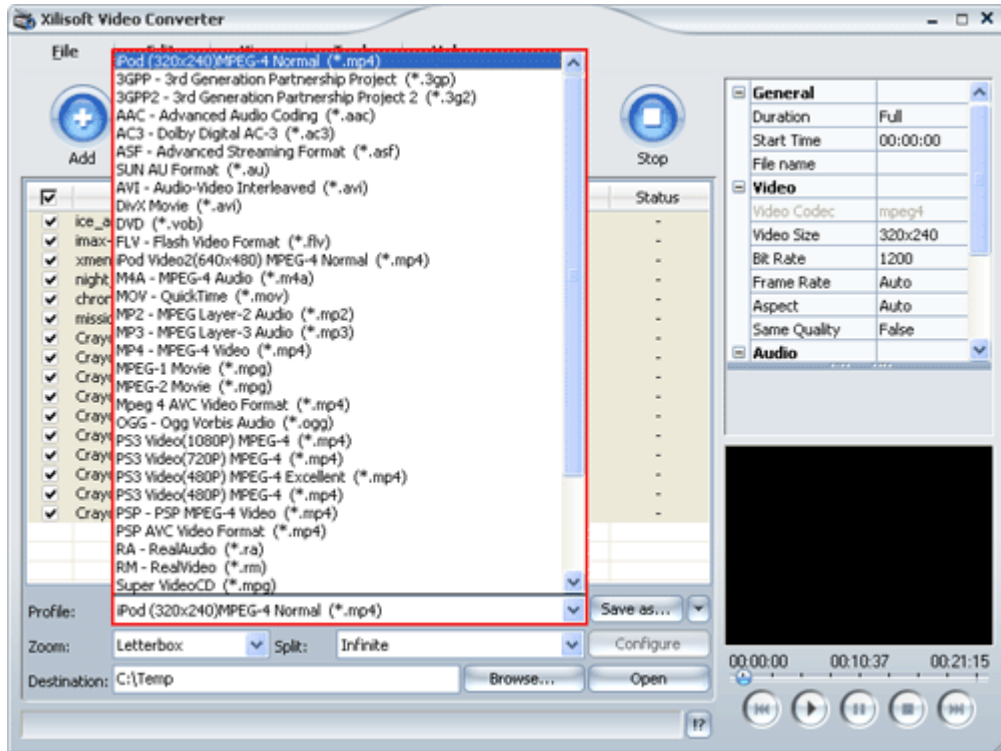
Xilisoft Video Converter

File

Add

Stop

Status

ice_a
imax
xmen
night
chron
missio
Cray
Cray
Cray
Cray
Cray
Cray
Cray
Cray
Cray
Cray
Cray

iPod (320x240)MPEG-4 Normal (*.mp4)
3GPP - 3rd Generation Partnership Project (*.3gp)
3GPP2 - 3rd Generation Partnership Project 2 (*.3g2)
AAC - Advanced Audio Coding (*.aac)
AC3 - Dolby Digital AC-3 (*.ac3)
ASF - Advanced Streaming Format (*.asf)
SUN AU Format (*.au)
AVI - Audio-Video Interleaved (*.avi)
DivX Movie (*.avi)
DVD (*.vob)
FLV - Flash Video Format (*.flv)
iPod Video2(640x480) MPEG-4 Normal (*.mp4)
M4A - MPEG-4 Audio (*.m4a)
MOV - QuickTime (*.mov)
MP2 - MPEG Layer-2 Audio (*.mp2)
MP3 - MPEG Layer-3 Audio (*.mp3)
MP4 - MPEG-4 Video (*.mp4)
MPEG-1 Movie (*.mpg)
MPEG-2 Movie (*.mpg)
Mpeg 4 AVC Video Format (*.mp4)
OGG - Ogg Vorbis Audio (*.ogg)
PS3 Video(1080P) MPEG-4 (*.mp4)
PS3 Video(720P) MPEG-4 (*.mp4)
PS3 Video(480P) MPEG-4 Excellent (*.mp4)
PS3 Video(480P) MPEG-4 (*.mp4)
PSP - PSP MPEG-4 Video (*.mp4)
PSP AVC Video Format (*.mp4)
RA - RealAudio (*.ra)
RM - RealVideo (*.rm)
Super VideoCD (*.mpg)

| General | |
|---|---|
| Duration | Full |
| Start Time | 00:00:00 |
| File name | |
| Video | |
| Video Codec | mpeg4 |
| Video Size | 320x240 |
| Bit Rate | 1200 |
| Frame Rate | Auto |
| Aspect | Auto |
| Same Quality | False |
| Audio | |

Profile: iPod (320x240)MPEG-4 Normal (*.mp4) Save as...
Zoom: Letterbox Split: Infinite Configure
Destination: C:\Temp Browse... Open

00:00:00 00:10:37 00:21:15